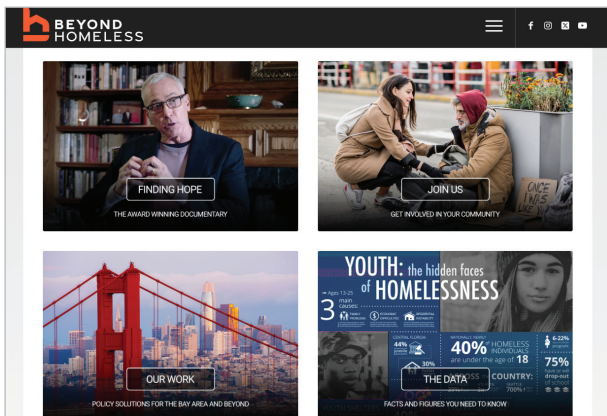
BEYOND HOMELESS

FINDING HOPE

THE AWARD WINNING DOCUMENTARY

JOIN US

GET INVOLVED IN YOUR COMMUNITY

ONCE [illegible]

OUR WORK

POLICY SOLUTIONS FOR THE BAY AREA AND BEYOND

YOUTH: the hidden faces of HOMELESSNESS

Ages 13-25

3 main causes:

44%

30%

40% HOMELESS INDIVIDUALS are under the age of 18

6-22%

75%

COUNTRY:

THE DATA

FACTS AND FIGURES YOU NEED TO KNOW